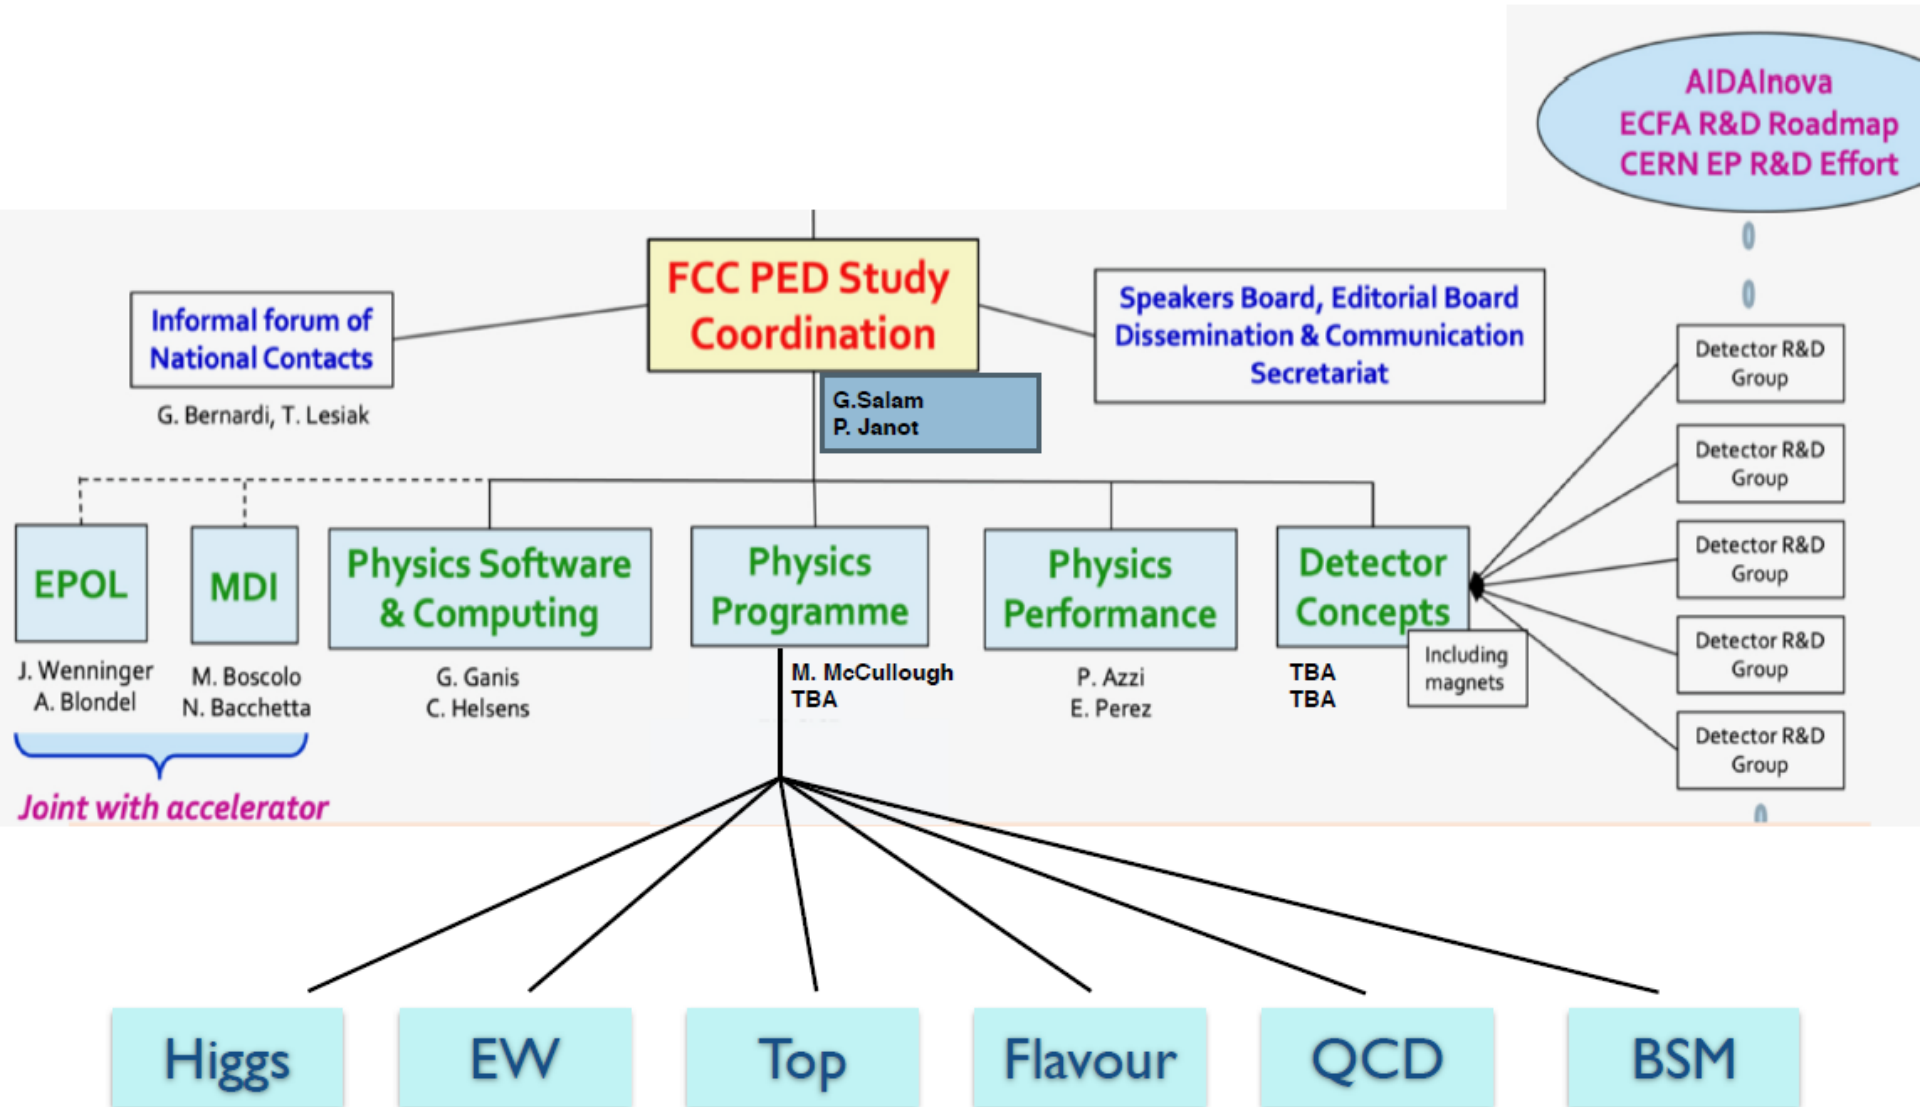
AIDAInova
ECFA R&D Roadmap
CERN EP R&D Effort

FCC PED Study Coordination

G.Salam
P. Janot

Informal forum of National Contacts

G. Bernardi, T. Lesiak

Speakers Board, Editorial Board
Dissemination & Communication
Secretariat

Detector R&D Group

Detector R&D Group

Detector R&D Group

Detector R&D Group

Detector R&D Group

EPOL

J. Wenninger
A. Blondel

MDI

M. Boscolo
N. Bacchetta

Joint with accelerator

Physics Software & Computing

G. Ganis
C. Helsens

Physics Programme

M. McCullough
TBA

Physics Performance

P. Azzi
E. Perez

Detector Concepts

TBA
TBA

Including magnets

Higgs

EW

Top

Flavour

QCD

BSM